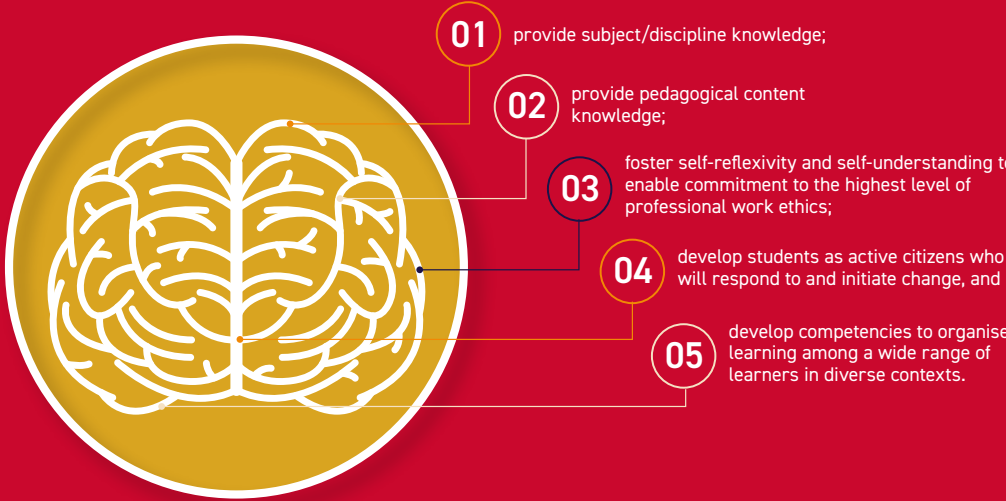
01 provide subject/discipline knowledge;

02 provide pedagogical content knowledge;

03 foster self-reflexivity and self-understanding to enable commitment to the highest level of professional work ethics;

04 develop students as active citizens who will respond to and initiate change, and

05 develop competencies to organise learning among a wide range of learners in diverse contexts.